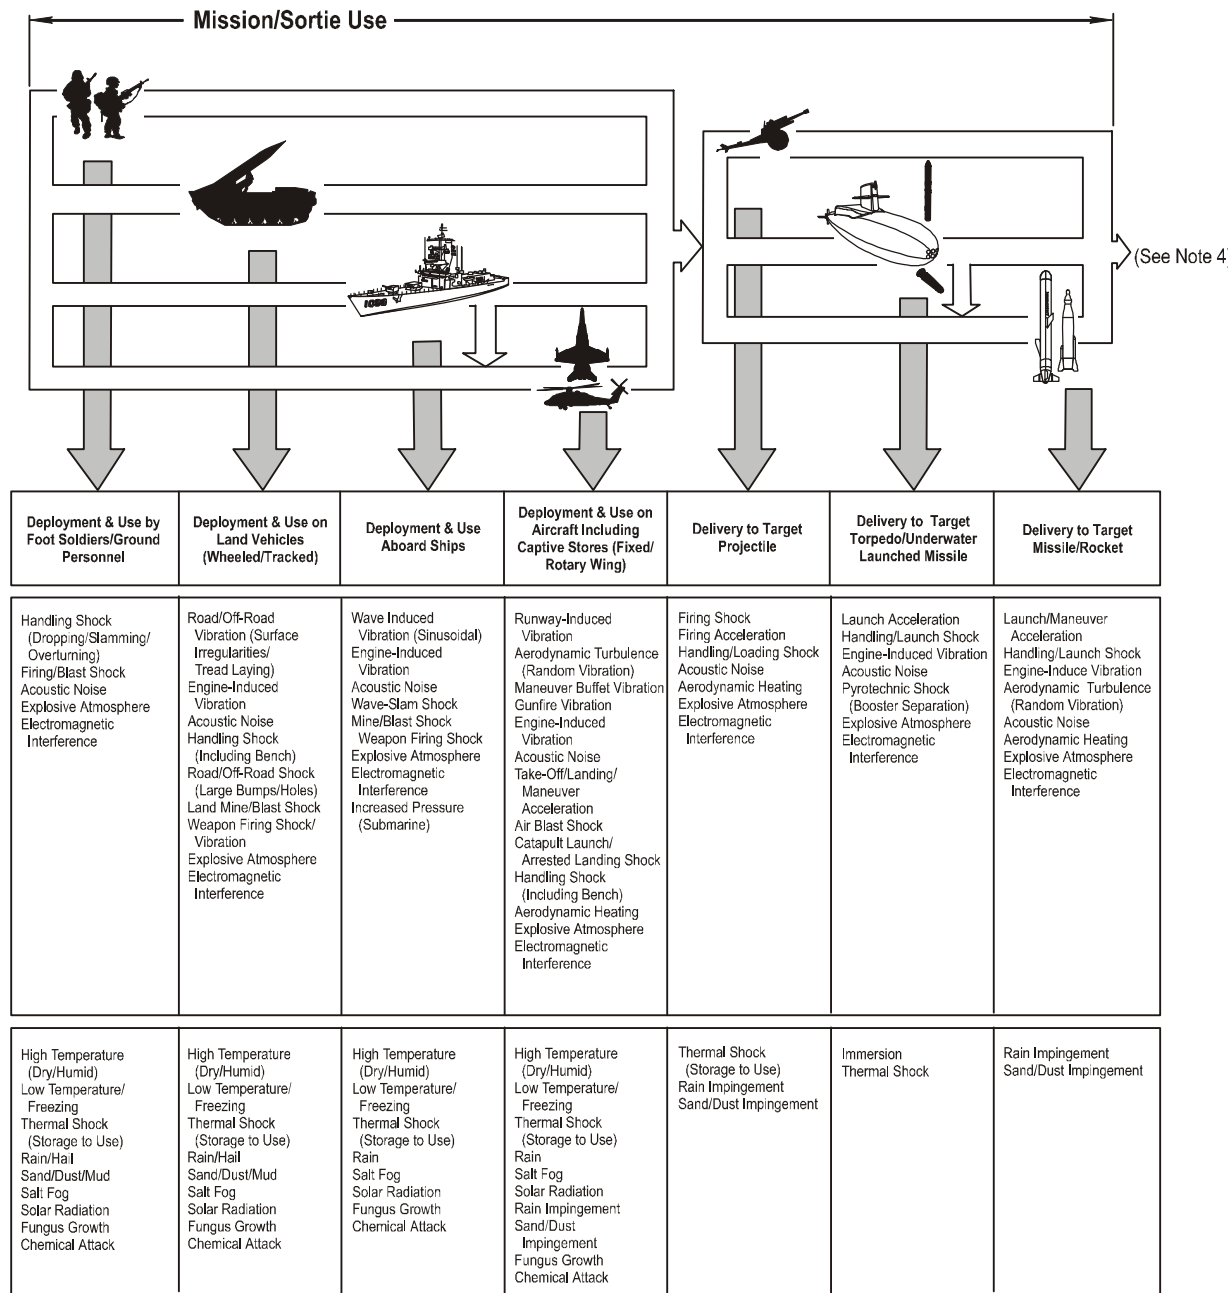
Mission/Sortie Use

(See Note 4)

| Deployment & Use by Foot Soldiers/Ground Personnel | Deployment & Use on Land Vehicles (Wheeled/Tracked) | Deployment & Use Aboard Ships | Deployment & Use on Aircraft Including Captive Stores (Fixed/ Rotary Wing) | Delivery to Target Projectile | Delivery to Target Torpedo/Underwater Launched Missile | Delivery to Target Missile/Rocket |
|---|---|---|---|---|---|---|
| Handling Shock (Dropping/Slamming/ Overturning) Firing/Blast Shock Acoustic Noise Explosive Atmosphere Electromagnetic Interference | Road/Off-Road Vibration (Surface Irregularities/ Tread Laying) Engine-Induced Vibration Acoustic Noise Handling Shock (Including Bench) Road/Off-Road Shock (Large Bumps/Holes) Land Mine/Blast Shock Weapon Firing Shock/ Vibration Explosive Atmosphere Electromagnetic Interference | Wave Induced Vibration (Sinusoidal) Engine-Induced Vibration Acoustic Noise Wave-Slam Shock Mine/Blast Shock Weapon Firing Shock Explosive Atmosphere Electromagnetic Interference Increased Pressure (Submarine) | Runway-Induced Vibration Aerodynamic Turbulence (Random Vibration) Maneuver Buffet Vibration Gunfire Vibration Engine-Induced Vibration Acoustic Noise Take-Off/Landing/ Maneuver Acceleration Air Blast Shock Catapult Launch/ Arrested Landing Shock Handling Shock (Including Bench) Aerodynamic Heating Explosive Atmosphere Electromagnetic Interference | Firing Shock Firing Acceleration Handling/Loading Shock Acoustic Noise Aerodynamic Heating Explosive Atmosphere Electromagnetic Interference | Launch Acceleration Handling/Launch Shock Engine-Induced Vibration Acoustic Noise Pyrotechnic Shock (Booster Separation) Explosive Atmosphere Electromagnetic Interference | Launch/Maneuver Acceleration Handling/Launch Shock Engine-Induce Vibration Aerodynamic Turbulence (Random Vibration) Acoustic Noise Aerodynamic Heating Explosive Atmosphere Electromagnetic Interference |
| High Temperature (Dry/Humid) Low Temperature/ Freezing Thermal Shock (Storage to Use) Rain/Hail Sand/Dust/Mud Salt Fog Solar Radiation Fungus Growth Chemical Attack | High Temperature (Dry/Humid) Low Temperature/ Freezing Thermal Shock (Storage to Use) Rain/Hail Sand/Dust/Mud Salt Fog Solar Radiation Fungus Growth Chemical Attack | High Temperature (Dry/Humid) Low Temperature/ Freezing Thermal Shock (Storage to Use) Rain Salt Fog Solar Radiation Fungus Growth Chemical Attack | High Temperature (Dry/Humid) Low Temperature/ Freezing Thermal Shock (Storage to Use) Rain Salt Fog Solar Radiation Rain Impingement Sand/Dust Impingement Fungus Growth Chemical Attack | Thermal Shock (Storage to Use) Rain Impingement Sand/Dust Impingement | Immersion Thermal Shock | Rain Impingement Sand/Dust Impingement |